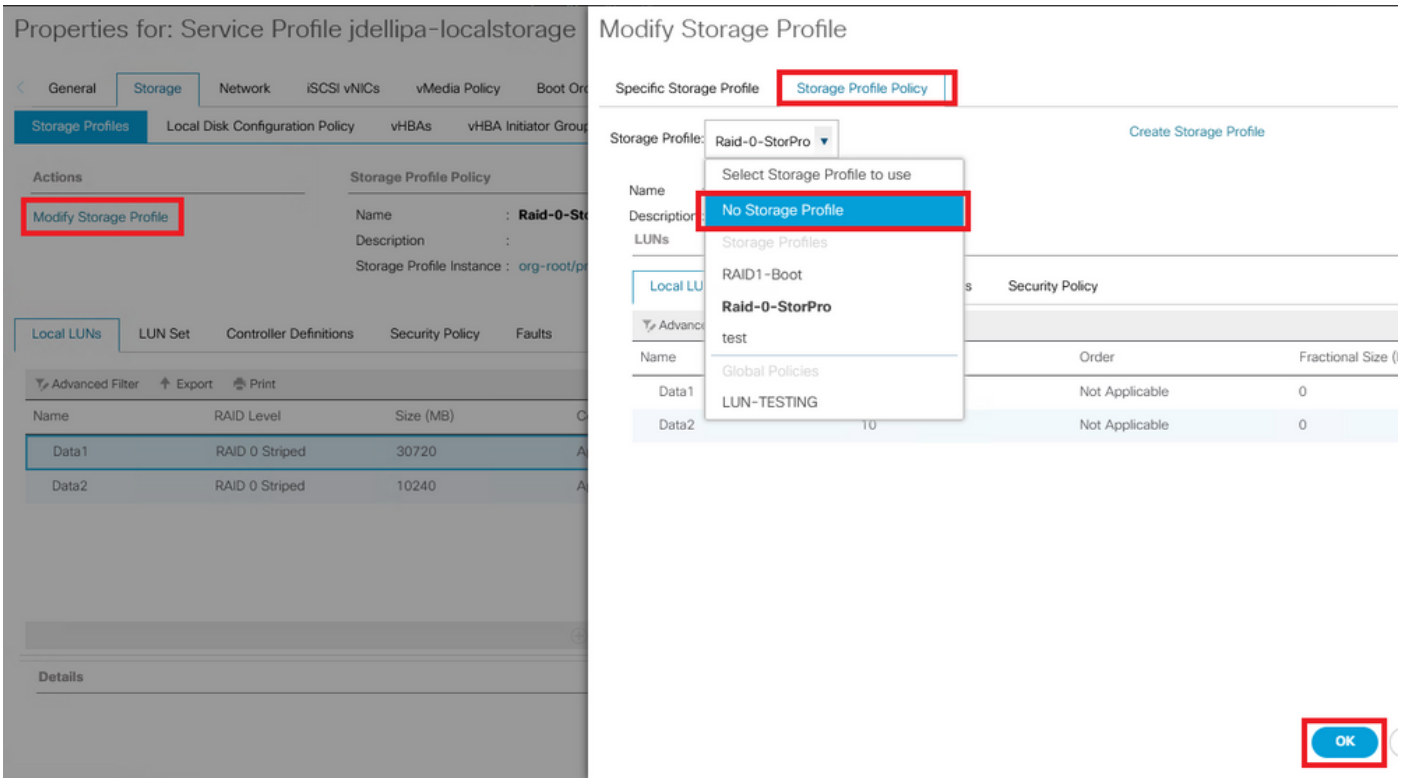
Properties for: Service Profile jdellipa-localstorage

General | Storage | Network | iSCSI vNICs | vMedia Policy | Boot Or

Storage Profiles | Local Disk Configuration Policy | vHBAs | vHBA Initiator Group

Actions

Modify Storage Profile

Storage Profile Policy

Name : Raid-0-St

Description :

Storage Profile Instance : org-root/p

Local LUNs | LUN Set | Controller Definitions | Security Policy | Faults

Advanced Filter | Export | Print

| Name | RAID Level | Size (MB) | C |
|---|---|---|---|
| Data1 | RAID 0 Striped | 30720 | A |
| Data2 | RAID 0 Striped | 10240 | A |

Details

Modify Storage Profile

Specific Storage Profile | Storage Profile Policy

Storage Profile: Raid-0-StorPro

Create Storage Profile

Select Storage Profile to use

No Storage Profile

Storage Profiles

RAID1-Boot

Raid-0-StorPro

test

Global Policies

LUN-TESTING

Name

Description

LUNs

Local LU | s | Security Policy

Advanc

| Name | | Order | Fractional Size ( |
|---|---|---|---|
| Data1 | | Not Applicable | 0 |
| Data2 | 10 | Not Applicable | 0 |

OK